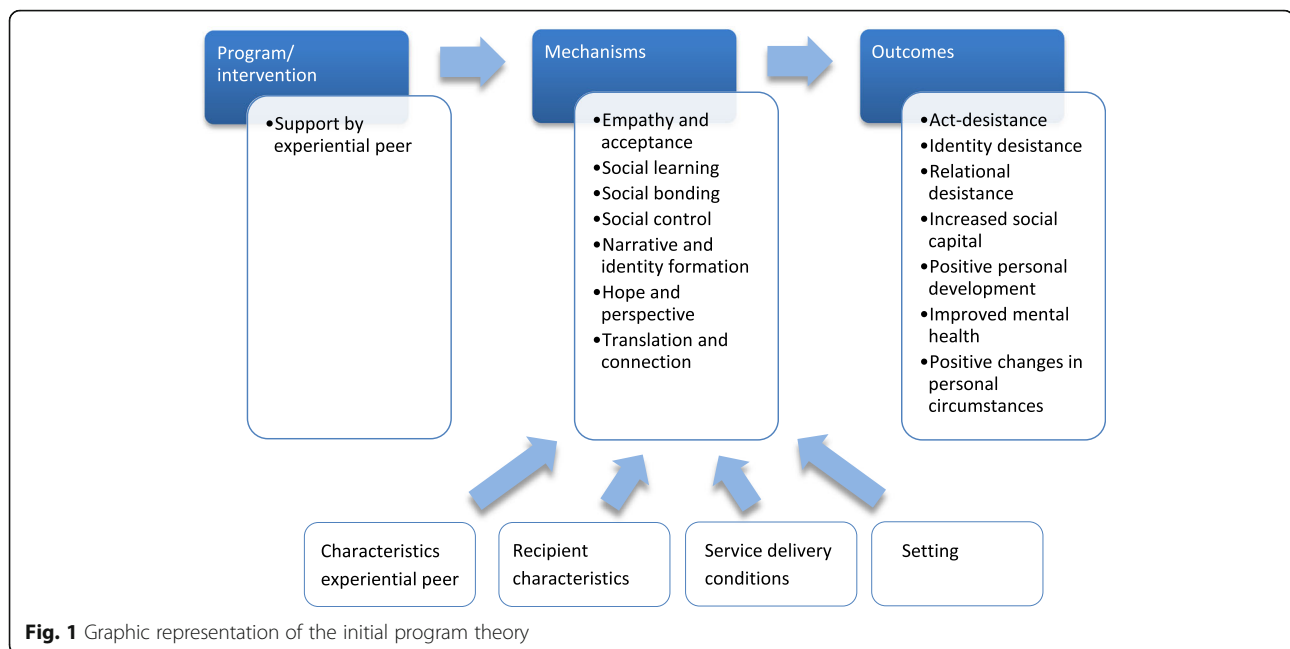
Program/ intervention

•Support by experiential peer

Mechanisms

•Empathy and acceptance
•Social learning
•Social bonding
•Social control
•Narrative and identity formation
•Hope and perspective
•Translation and connection

Outcomes

•Act-desistance
•Identity desistance
•Relational desistance
•Increased social capital
•Positive personal development
•Improved mental health
•Positive changes in personal circumstances

Characteristics experiential peer

Recipient characteristics

Service delivery conditions

Setting

**Fig. 1** Graphic representation of the initial program theory